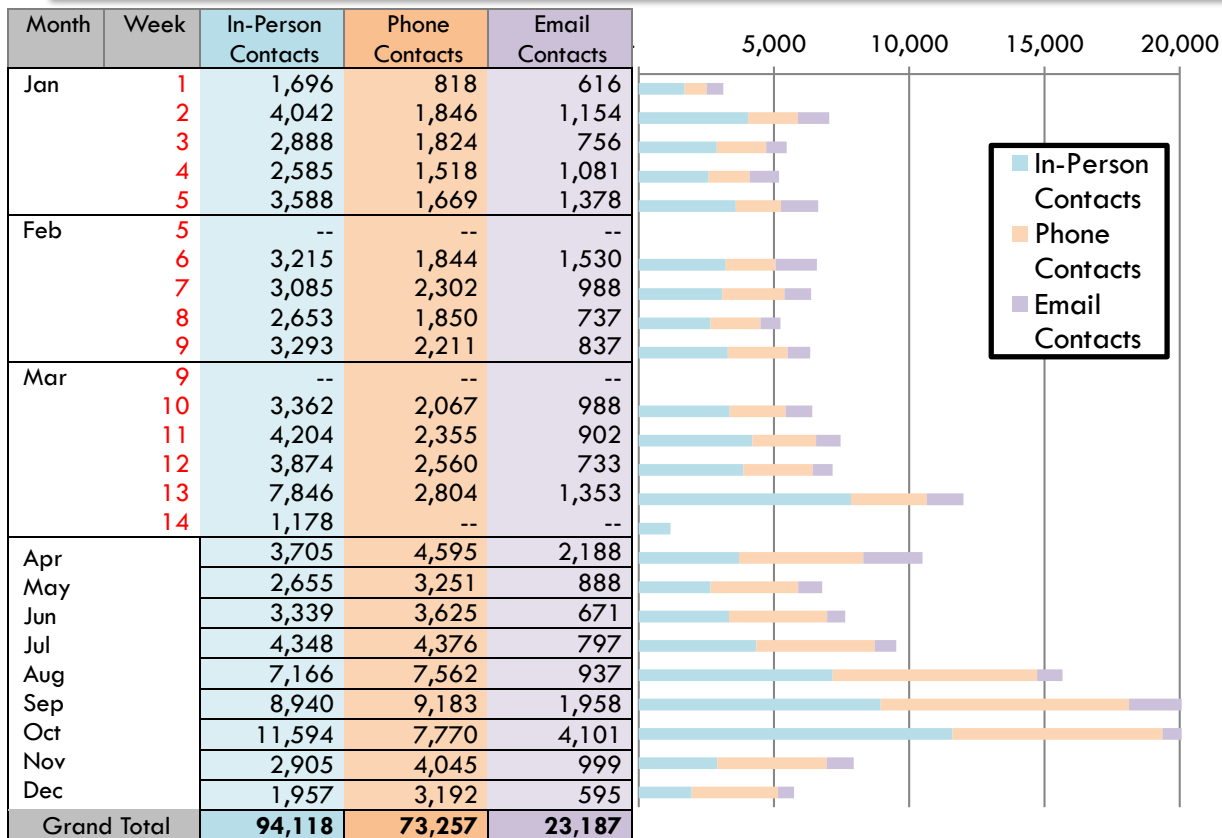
| Month | Week | In-Person Contacts | Phone Contacts | Email Contacts |
|---|---|---|---|---|
| Jan | 1 | 1,696 | 818 | 616 |
| | 2 | 4,042 | 1,846 | 1,154 |
| | 3 | 2,888 | 1,824 | 756 |
| | 4 | 2,585 | 1,518 | 1,081 |
| | 5 | 3,588 | 1,669 | 1,378 |
| Feb | 5 | -- | -- | -- |
| | 6 | 3,215 | 1,844 | 1,530 |
| | 7 | 3,085 | 2,302 | 988 |
| | 8 | 2,653 | 1,850 | 737 |
| | 9 | 3,293 | 2,211 | 837 |
| Mar | 9 | -- | -- | -- |
| | 10 | 3,362 | 2,067 | 988 |
| | 11 | 4,204 | 2,355 | 902 |
| | 12 | 3,874 | 2,560 | 733 |
| | 13 | 7,846 | 2,804 | 1,353 |
| | 14 | 1,178 | -- | -- |
| Apr | | 3,705 | 4,595 | 2,188 |
| May | | 2,655 | 3,251 | 888 |
| Jun | | 3,339 | 3,625 | 671 |
| Jul | | 4,348 | 4,376 | 797 |
| Aug | | 7,166 | 7,562 | 937 |
| Sep | | 8,940 | 9,183 | 1,958 |
| Oct | | 11,594 | 7,770 | 4,101 |
| Nov | | 2,905 | 4,045 | 999 |
| Dec | | 1,957 | 3,192 | 595 |
| Grand Total | | 94,118 | 73,257 | 23,187 |

5,000 10,000 15,000 20,000

In-Person Contacts
Phone Contacts
Email Contacts